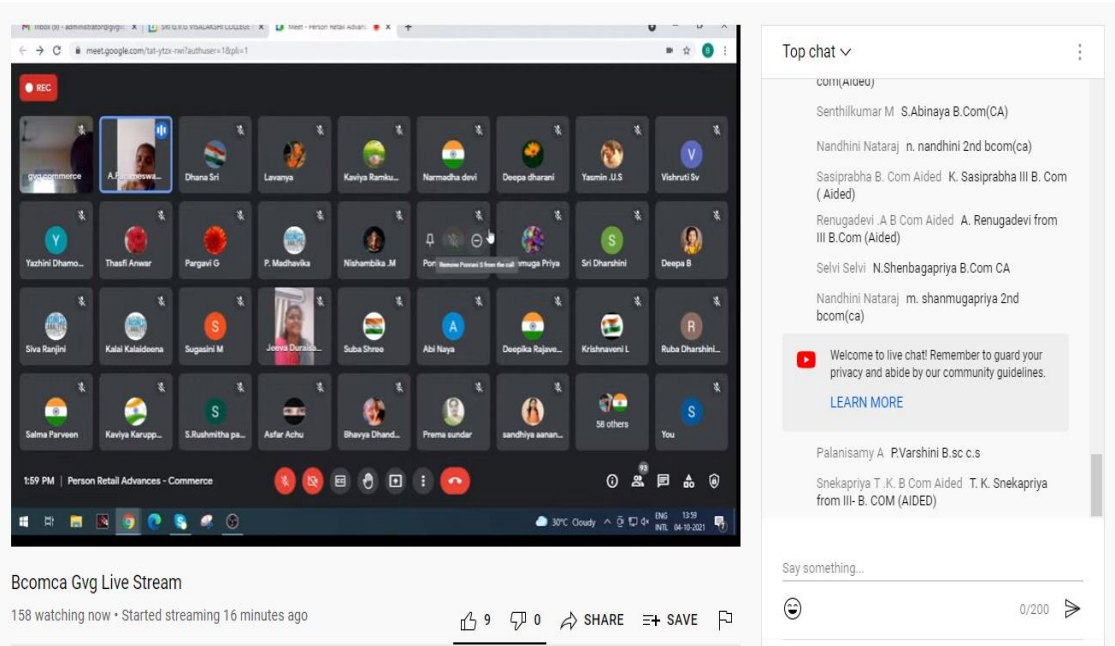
Inbox (9) - administrator@gvg | SRI G.V.G VISALAKSHI COLLEGE | Meet - Person Retail Advan

meet.google.com/tat-ytzx-rwi?authuser=1&pli=1

REC

gvg commerce
A.Parameswa...
Dhana Sri
Lavanya
Kaviya Ramku...
Narmadha devi
Deepa dharani
Yasmin .U.S
Vishruti Sv
Yazhini Dhamo...
Thasfi Anwar
Pargavi G
P. Madhavika
Nishambika .M
Pon
Remove Ponrani S from the call
Shanmuga Priya
Sri Dharshini
Deepa B
Siva Ranjini
Kalai Kalaideena
Sugasini M
Jeeva Duraisa...
Suba Shree
Abi Naya
Deepika Rajave...
Krishnaveni L
Ruba Dharshini...
Salma Parveen
Kaviya Karupp...
S.Rushmitha pa...
Asfar Achu
Bhavya Dhand...
Prema sundar
sandhiya aanan...
58 others
You

1:59 PM | Person Retail Advances - Commerce

30°C Cloudy ENG INTL 13:59 04-10-2021

Bcomca Gvg Live Stream

158 watching now • Started streaming 16 minutes ago

9 0 SHARE SAVE

Top chat

com(Aided)

Senthilkumar M S.Abinaya B.Com(CA)

Nandhini Nataraj n. nandhini 2nd bcom(ca)

Sasiprabha B. Com Aided K. Sasiprabha III B. Com ( Aided)

Renugadevi .A B Com Aided A. Renugadevi from III B.Com (Aided)

Selvi Selvi N.Shenbagapriya B.Com CA

Nandhini Nataraj m. shanmugapriya 2nd bcom(ca)

Welcome to live chat! Remember to guard your privacy and abide by our community guidelines.

LEARN MORE

Palanisamy A P.Varshini B.sc c.s

Snekapriya T .K. B Com Aided T. K. Snekapriya from III- B. COM (AIDED)

Say something...

0/200